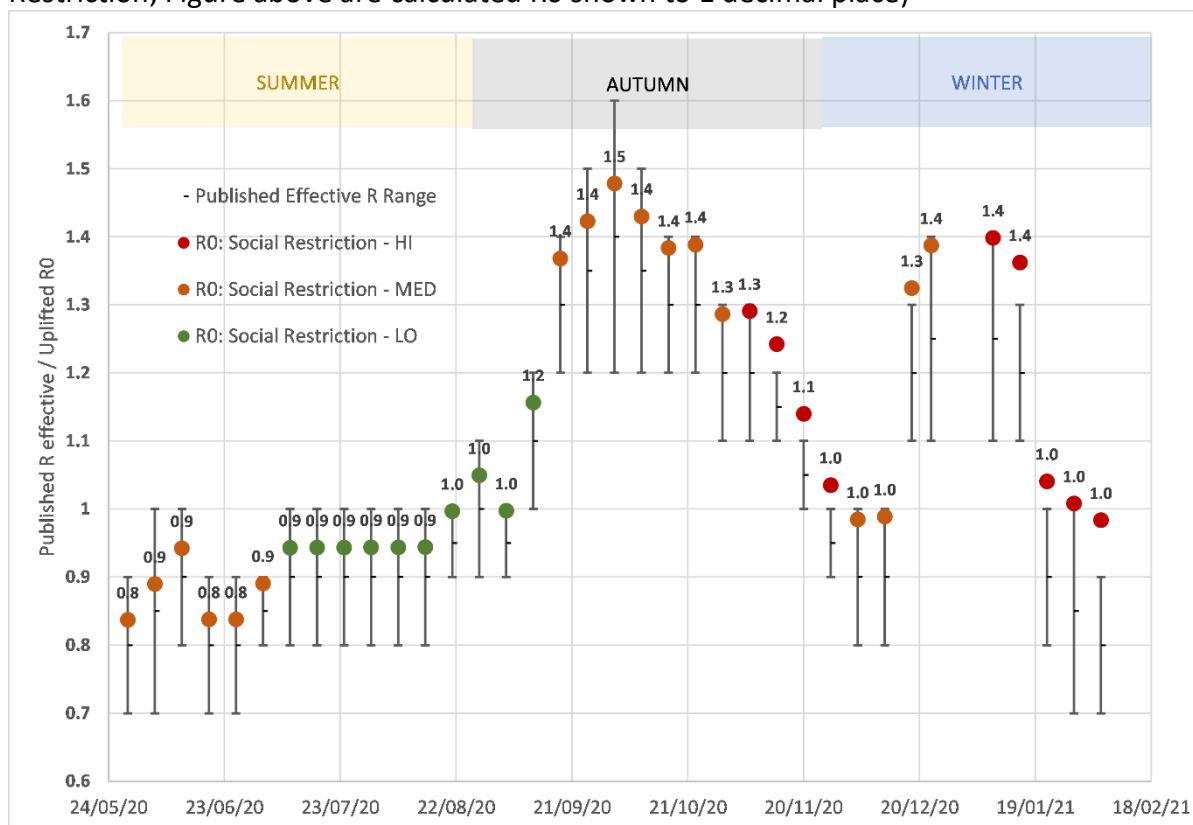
Restriction; Figure above are calculated R0 shown to 1 decimal place)

SUMMER

AUTUMN

WINTER

- Published Effective R Range
R0: Social Restriction - HI
R0: Social Restriction - MED
R0: Social Restriction - LO

Published R effective / Uplifted R0

1.7
1.6
1.5
1.4
1.3
1.2
1.1
1
0.9
0.8
0.7
0.6

0.8 0.9 0.9 0.8 0.8 0.9 0.9 0.9 0.9 0.9 0.9 0.9 1.0 1.0 1.0 1.2 1.4 1.4 1.5 1.4 1.4 1.4 1.3 1.3 1.2 1.1 1.0 1.0 1.0 1.3 1.4 1.4 1.4 1.0 1.0 1.0

24/05/20 23/06/20 23/07/20 22/08/20 21/09/20 21/10/20 20/11/20 20/12/20 19/01/21 18/02/21